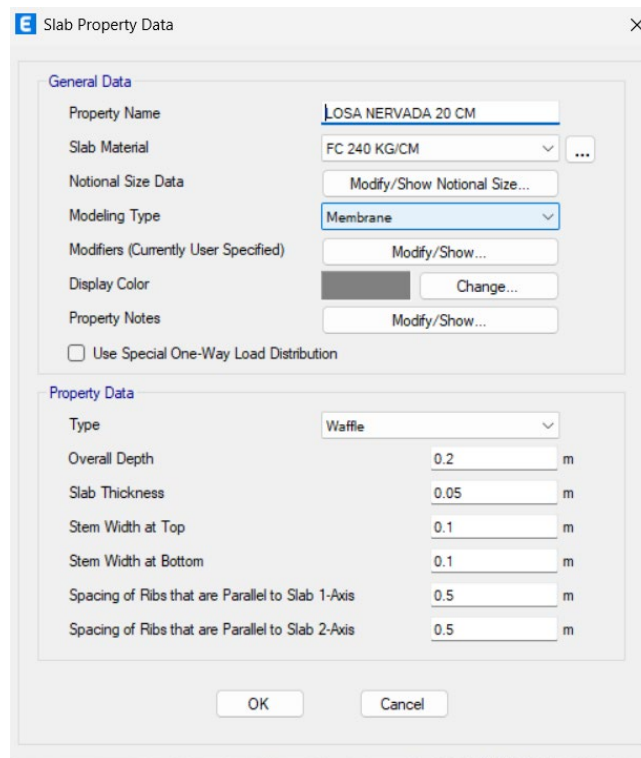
E Slab Property Data ×

General Data

Property Name LOSA NERVADA 20 CM

Slab Material FC 240 KG/CM ...

Notional Size Data Modify/Show Notional Size...

Modeling Type Membrane

Modifiers (Currently User Specified) Modify/Show...

Display Color Change...

Property Notes Modify/Show...

Use Special One-Way Load Distribution

Property Data

Type Waffle

Overall Depth 0.2 m

Slab Thickness 0.05 m

Stem Width at Top 0.1 m

Stem Width at Bottom 0.1 m

Spacing of Ribs that are Parallel to Slab 1-Axis 0.5 m

Spacing of Ribs that are Parallel to Slab 2-Axis 0.5 m

OK Cancel